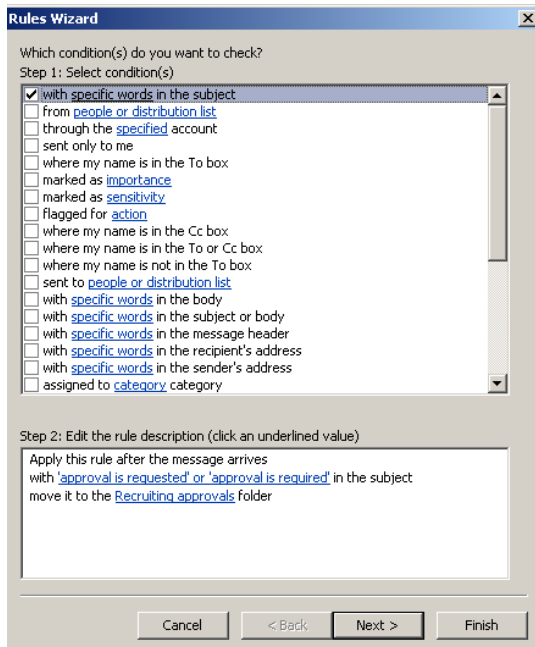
Rules Wizard

Which condition(s) do you want to check?
Step 1: Select condition(s)

with specific words in the subject
from people or distribution list
through the specified account
sent only to me
where my name is in the To box
marked as importance
marked as sensitivity
flagged for action
where my name is in the Cc box
where my name is in the To or Cc box
where my name is not in the To box
sent to people or distribution list
with specific words in the body
with specific words in the subject or body
with specific words in the message header
with specific words in the recipient's address
with specific words in the sender's address
assigned to category category

Step 2: Edit the rule description (click an underlined value)

Apply this rule after the message arrives
with 'approval is requested' or 'approval is required' in the subject
move it to the Recruiting approvals folder

Cancel
< Back
Next >
Finish